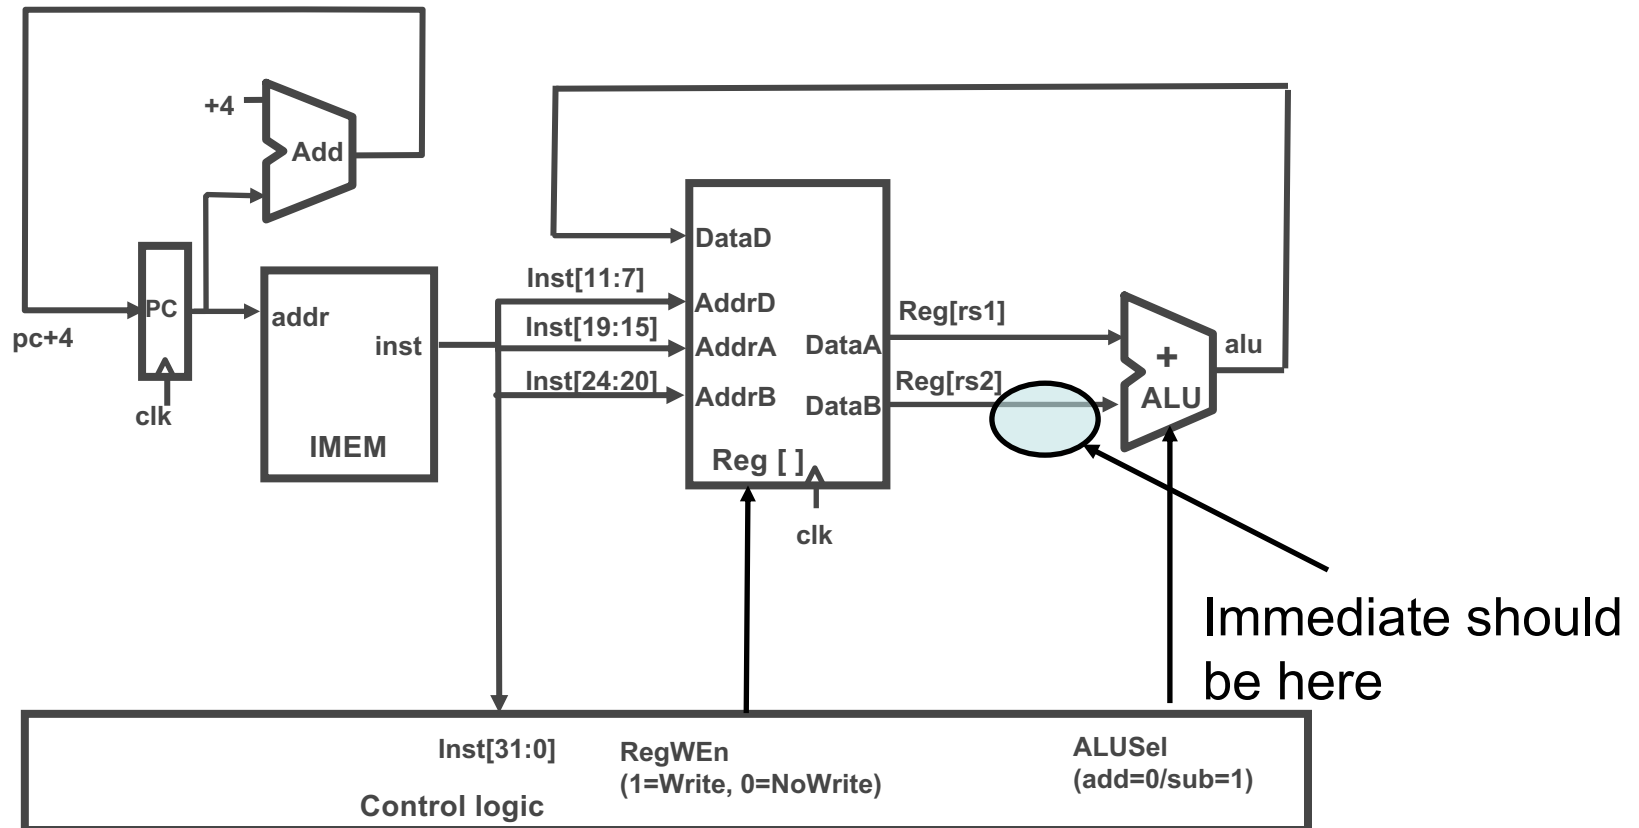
+4
Add
pc+4
PC
clk
addr
inst
IMEM
Inst[11:7]
Inst[19:15]
Inst[24:20]
DataD
AddrD
AddrA
AddrB
DataA
DataB
Reg [ ]
clk
Reg[rs1]
Reg[rs2]
+
ALU
alu
Immediate should be here
Inst[31:0]
RegWEn
(1=Write, 0=NoWrite)
ALUSel
(add=0/sub=1)
Control logic